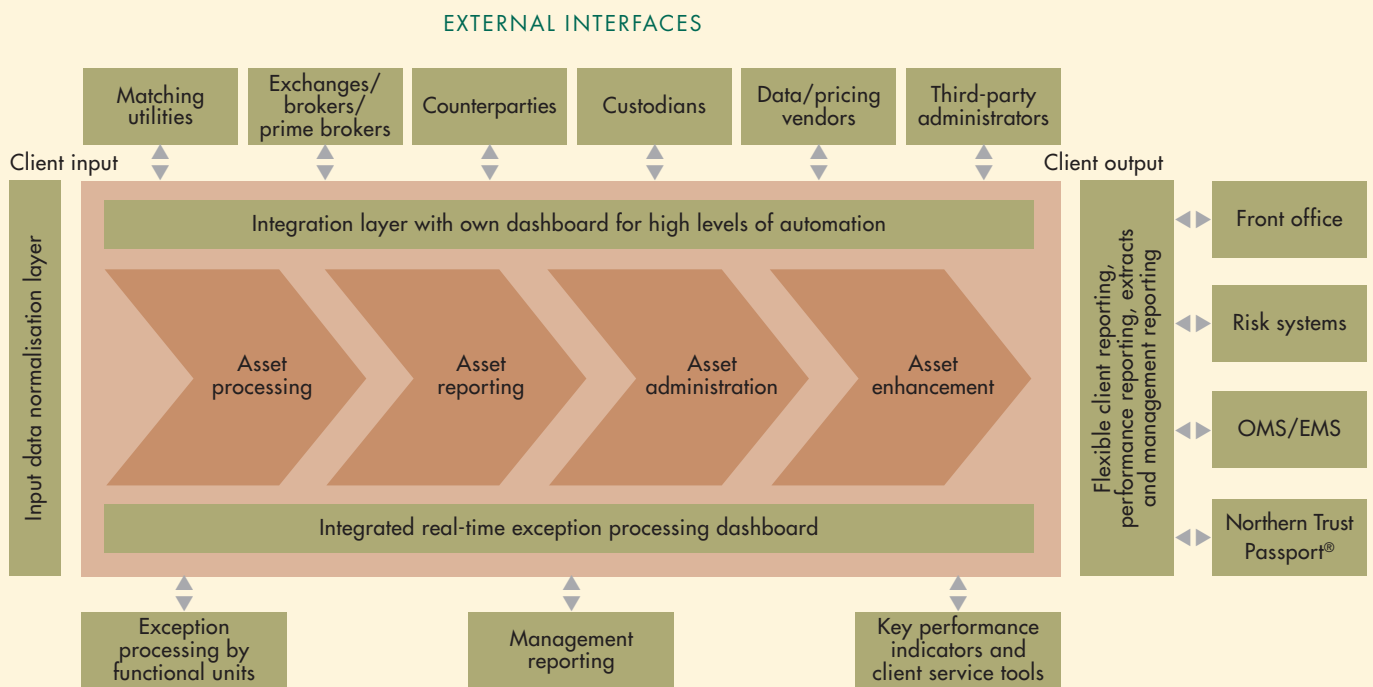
EXTERNAL INTERFACES

Matching utilities

Exchanges/ brokers/ prime brokers

Counterparties

Custodians

Data/pricing vendors

Third-party administrators

Client input

Client output

Input data normalisation layer

Integration layer with own dashboard for high levels of automation

Asset processing

Asset reporting

Asset administration

Asset enhancement

Integrated real-time exception processing dashboard

Flexible client reporting, performance reporting, extracts and management reporting

Front office

Risk systems

OMS/EMS

Northern Trust Passport®

Exception processing by functional units

Management reporting

Key performance indicators and client service tools